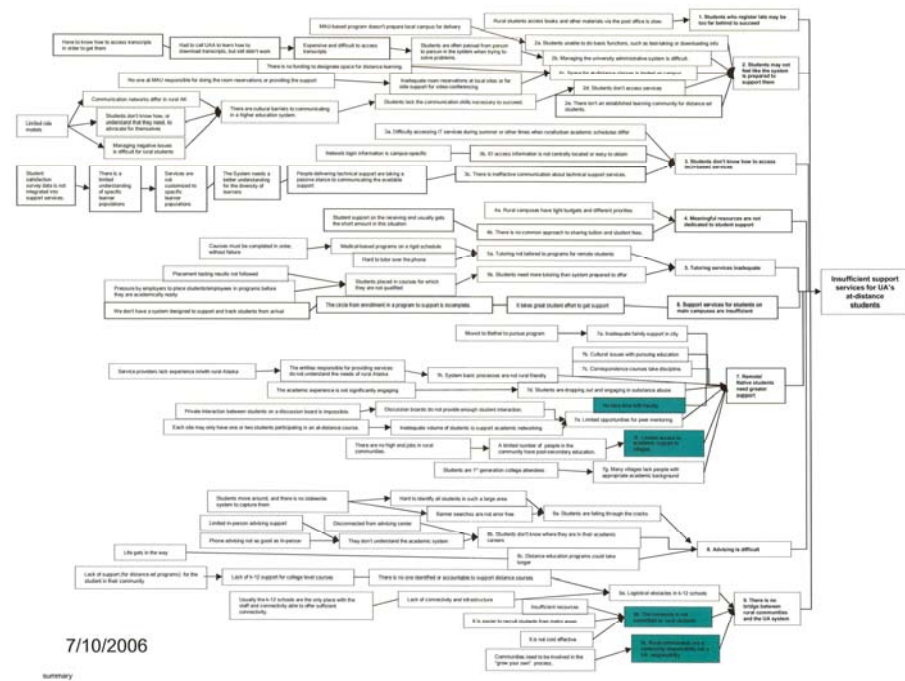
Have to know how to access transcripts in order to get them

Had to call UAA to learn how to download transcript, but still didn't work

MAU-based program doesn't prepare local campus for delivery

Expensive and difficult to access transcripts

Students are often passed from person to person in the system when trying to solve problems.

Rural students access books and other materials via the post office is slow.

2a. Students unable to do basic functions, such as test-taking or downloading info

2b. Managing the university administrative system is difficult.

1. Students who register late may be too far behind to succeed

2. Students may not feel like the system is prepared to support them

There is no funding to designate space for distance learning.

No one at MAU responsible for doing the room reservations, or providing the support

Inadequate room reservations at local sites or for site support for video-conferencing

2c. Space for distance classes is limited on campus

Limited role models

Communication networks differ in rural AK

Students don't know how, or understand that they need, to advocate for themselves

Managing negative issues is difficult for rural students

There are cultural barriers to communicating in a higher education system.

Students lack the communication skills necessary to succeed.

2d. Students don't access services

2e. There isn't an established learning community for distance ed students.

3a. Difficulty accessing IT services during summer or other times when rural/urban academic schedules differ

Network login information is campus-specific

3b. IT access information is not centrally located or easy to obtain

Student satisfaction survey data is not integrated into support services.

There is a limited understanding of specific learner populations

Services are not customized to specific learner populations

The System needs a better understanding for the diversity of learners

People delivering technical support are taking a passive stance to communicating the available support

3c. There is ineffective communication about technical support services.

3. Students don't know how to access tech/assist services

Student support on the receiving end usually gets the short amount in this situation

4a. Rural campuses have tight budgets and different priorities

4b. There is no common approach to sharing tuition and student fees

4. Meaningful resources are not dedicated to student support

Courses must be completed in order, without failure

Medical-based programs on a rigid schedule

Hard to tutor over the phone

5a. Tutoring not tailored to programs for remote students

Placement testing results not followed

Pressure by employers to place students/employees in programs before they are academically ready

Students placed in courses for which they are not qualified

5b. Students need more tutoring than system prepared to offer

5. Tutoring services inadequate

We don't have a system designed to support and track students from arrival

The circle from enrollment in a program to support is incomplete.

It takes great student effort to get support

6. Support services for students on main campuses are insufficient

Insufficient support services for UA's at-distance students

Moved to Bethel to pursue program

7a. Inadequate family support in city

7b. Cultural issues with pursuing education

7c. Correspondence courses take discipline.

Service providers lack experience in/with rural Alaska

The entities responsible for providing services do not understand the needs of rural Alaska

7h. System basic processes are not rural friendly

The academic experience is not significantly engaging

7d. Students are dropping out and engaging in substance abuse

7. Remote/ Native students need greater support

No face time with faculty

Private interaction between students on a discussion board is impossible.

Discussion boards do not provide enough student interaction.

Each site may only have one or two students participating in an at-distance course.

Inadequate volume of students to support academic networking

7e. Limited opportunities for peer mentoring

There are no high end jobs in rural communities.

A limited number of people in the community have post-secondary education.

7f. Limited access to academic support in villages

Students are 1st generation college attendees

7g. Many villages lack people with appropriate academic background

Students move around, and there is no statewide system to capture them

Hard to identify all students in such a large area

Banner searches are not error free.

8a. Students are falling through the cracks

Limited in-person advising support

Disconnected from advising center

Phone advising not as good as in-person

They don't understand the academic system

8b. Students don't know where they are in their academic careers

Life gets in the way

8c. Distance education programs could take longer

8. Advising is difficult

Lack of support (for distance ed programs) for the student in their community

Lack of K-12 support for college level courses

There is no one identified or accountable to support distance courses

9a. Logistical obstacles in K-12 schools

Usually the K-12 schools are the only place with the staff and connectivity able to offer sufficient connectivity.

Lack of connectivity and infrastructure

Insufficient resources

9b. The university is not committed to rural students

It is easier to recruit students from metro areas

It is not cost effective

Communities need to be involved in the "grow your own" process.

9c. Rural communities see a university education as a UA responsibility

9. There is no bridge between rural communities and the UA system

7/10/2006

summary